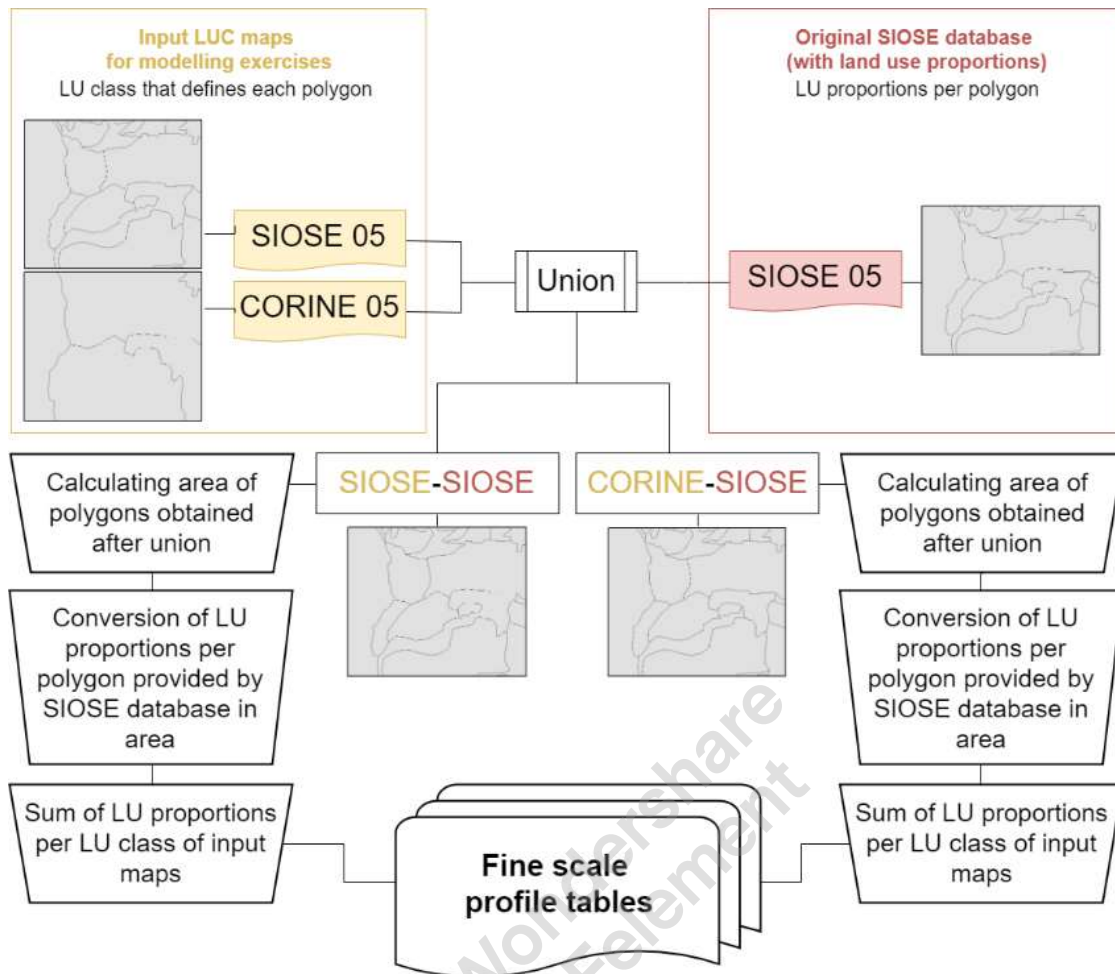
Input LUC maps for modelling exercises
LU class that defines each polygon

SIOSE 05

CORINE 05

Union

Original SIOSE database (with land use proportions)
LU proportions per polygon

SIOSE 05

SIOSE-SIOSE

CORINE-SIOSE

Calculating area of polygons obtained after union

Conversion of LU proportions per polygon provided by SIOSE database in area

Sum of LU proportions per LU class of input maps

Calculating area of polygons obtained after union

Conversion of LU proportions per polygon provided by SIOSE database in area

Sum of LU proportions per LU class of input maps

Fine scale profile tables

Wondershare
Element